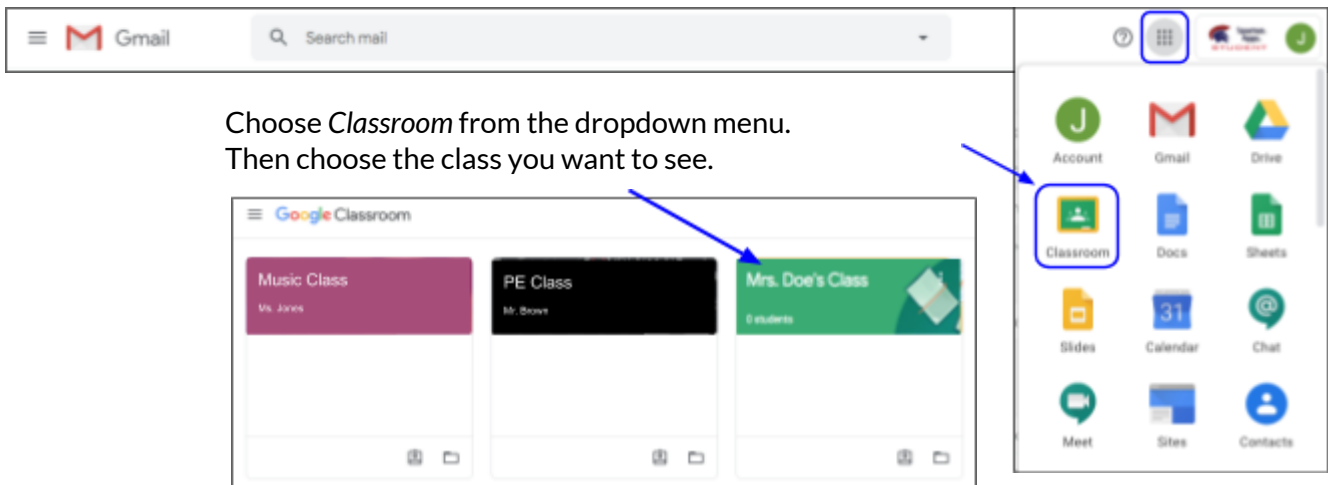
Gmail

Search mail

Choose *Classroom* from the dropdown menu.
Then choose the class you want to see.

Google Classroom

Music Class
Ms. Jones

PE Class
Mr. Brown

Mrs. Doe's Class
0 students

J

Account

Gmail

Drive

Classroom

Docs

Sheets

Slides

31

Calendar

Chat

Meet

Sites

Contacts